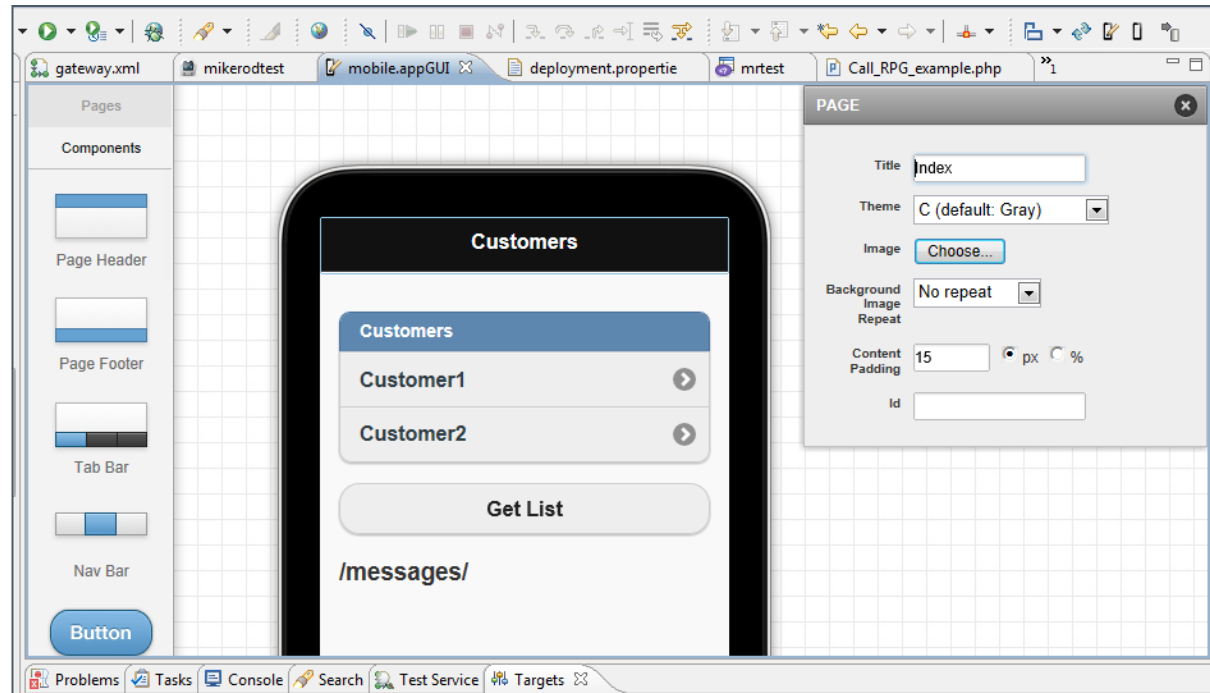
gateway.xml | mikerodtest | mobile.appGUI | deployment.propertie | mrtest | Call_RPG_example.php | »1

Pages

Components

Page Header

Page Footer

Tab Bar

Nav Bar

Button

Customers

Customers

Customer1

Customer2

Get List

/messages/

PAGE

Title Index

Theme C (default: Gray)

Image Choose...

Background Image Repeat No repeat

Content Padding 15 px %

Id

Problems | Tasks | Console | Search | Test Service | Targets